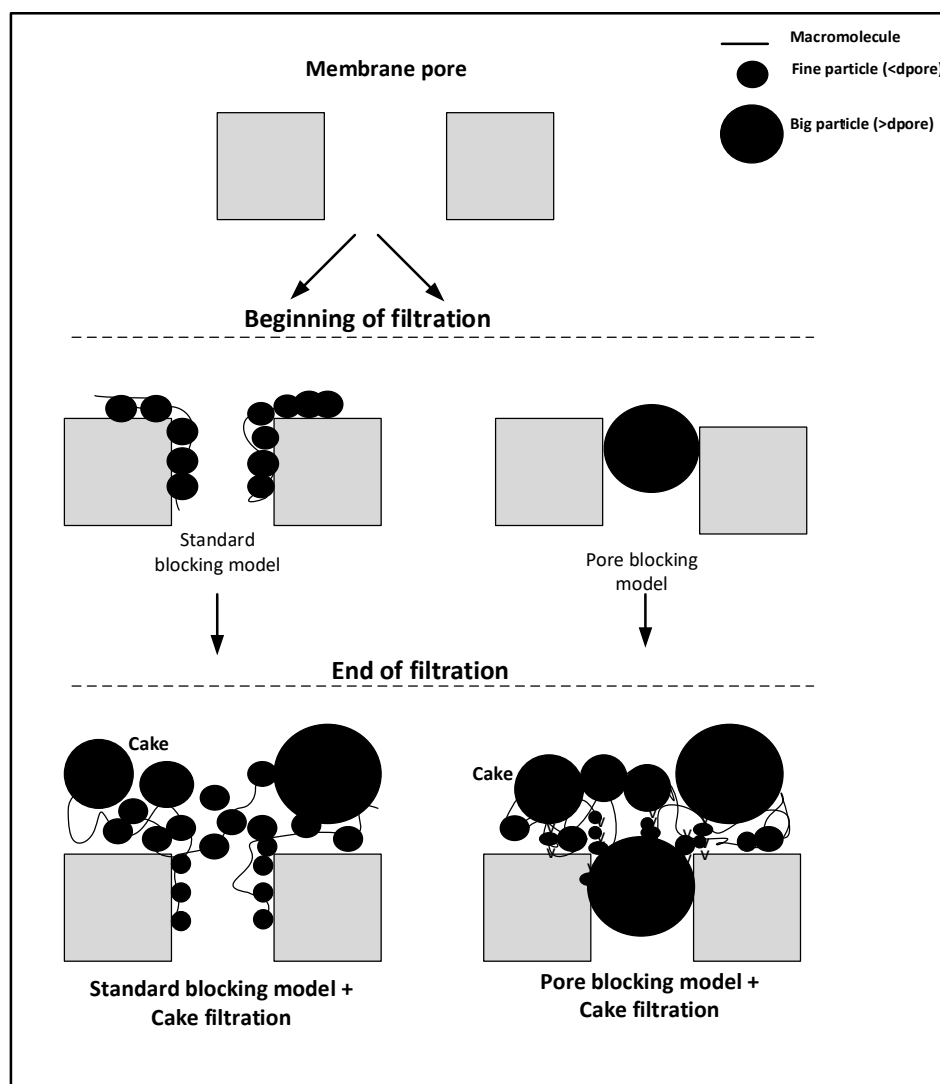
Macromolecule

Fine particle (<dpore)

Big particle (>dpore)

Membrane pore

Beginning of filtration

Standard blocking model

Pore blocking model

End of filtration

Cake

Cake

Standard blocking model + Cake filtration

Pore blocking model + Cake filtration